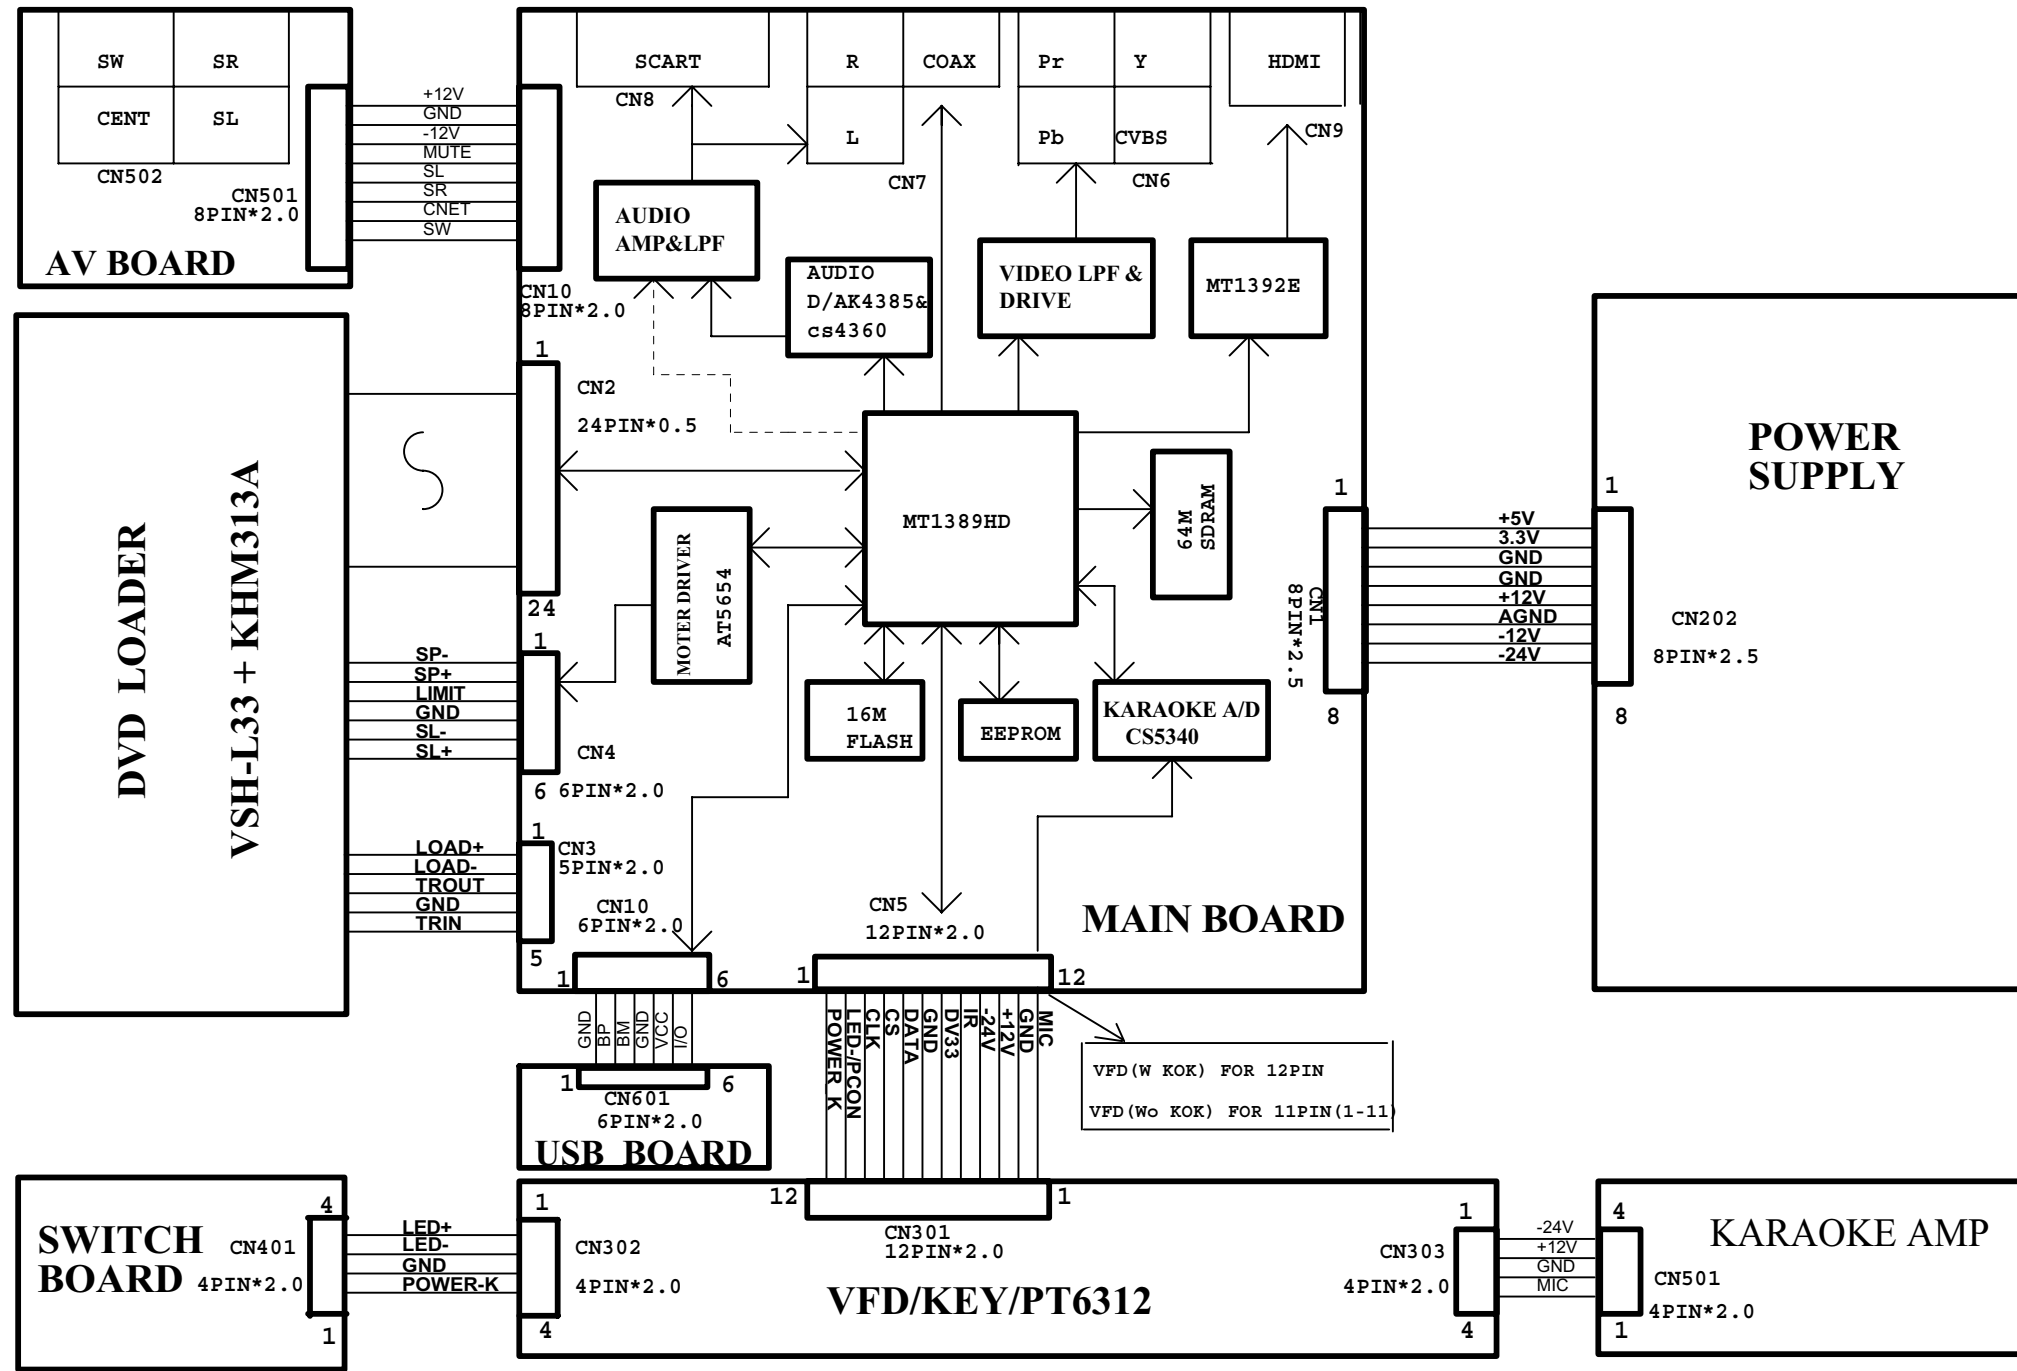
SW
SR
CENT
SL
CN502
CN501
8PIN*2.0
AV BOARD
+12V
GND
-12V
MUTE
SL
SR
CNET
SW
CN10
8PIN*2.0
SCART
CN8
R
COAX
L
CN7
Pr
Y
Pb
CVBS
CN6
HDMI
CN9
AUDIO AMP&LPF
AUDIO D/AK4385& cs4360
VIDEO LPF & DRIVE
MT1392E
POWER SUPPLY
DVD LOADER
VSH-L33 + KHM313A
1
CN2
24PIN*0.5
24
MT1389HD
64M SDRAM
MOTER DRIVER AT5654
1
CN1 8PIN*2.5
8
+5V
3.3V
GND
GND
+12V
AGND
-12V
-24V
1
CN202
8PIN*2.5
8
1
SP-
SP+
LIMIT
GND
SL-
SL+
CN4
6 6PIN*2.0
16M FLASH
EEPROM
KARAOKE A/D CS5340
1
LOAD+
LOAD-
TROUT
GND
TRIN
CN3
5PIN*2.0
5
CN10
6PIN*2.0
CN5
12PIN*2.0
MAIN BOARD
1
6
1
12
GND
BP
BM
GND
VCC
I/O
POWER_K
LED-/PCON
CLK
CS
DATA
GND
DV33
IR
-24V
+12V
GND
MIC
VFD(W KOK) FOR 12PIN
VFD(Wo KOK) FOR 11PIN(1-11)
1
CN601
6PIN*2.0
6
USB BOARD
SWITCH BOARD
4
CN401
4PIN*2.0
1
LED+
LED-
GND
POWER-K
1
CN302
4PIN*2.0
4
12
CN301
12PIN*2.0
1
VFD/KEY/PT6312
1
CN303
4PIN*2.0
4
-24V
+12V
GND
MIC
4
KARAOKE AMP
CN501
4PIN*2.0
1